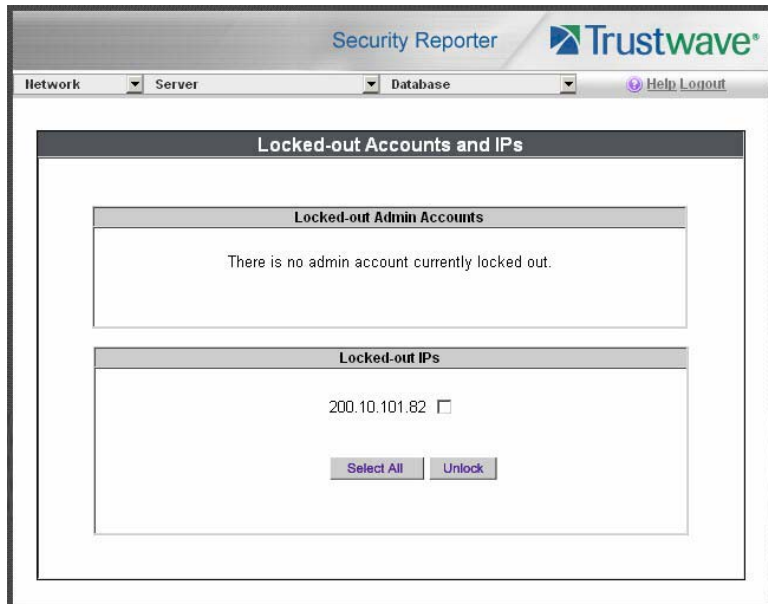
Security Reporter Trustwave®

Network Server Database Help Logout

Locked-out Accounts and IPs

Locked-out Admin Accounts

There is no admin account currently locked out.

Locked-out IPs

200.10.101.82

Select All Unlock